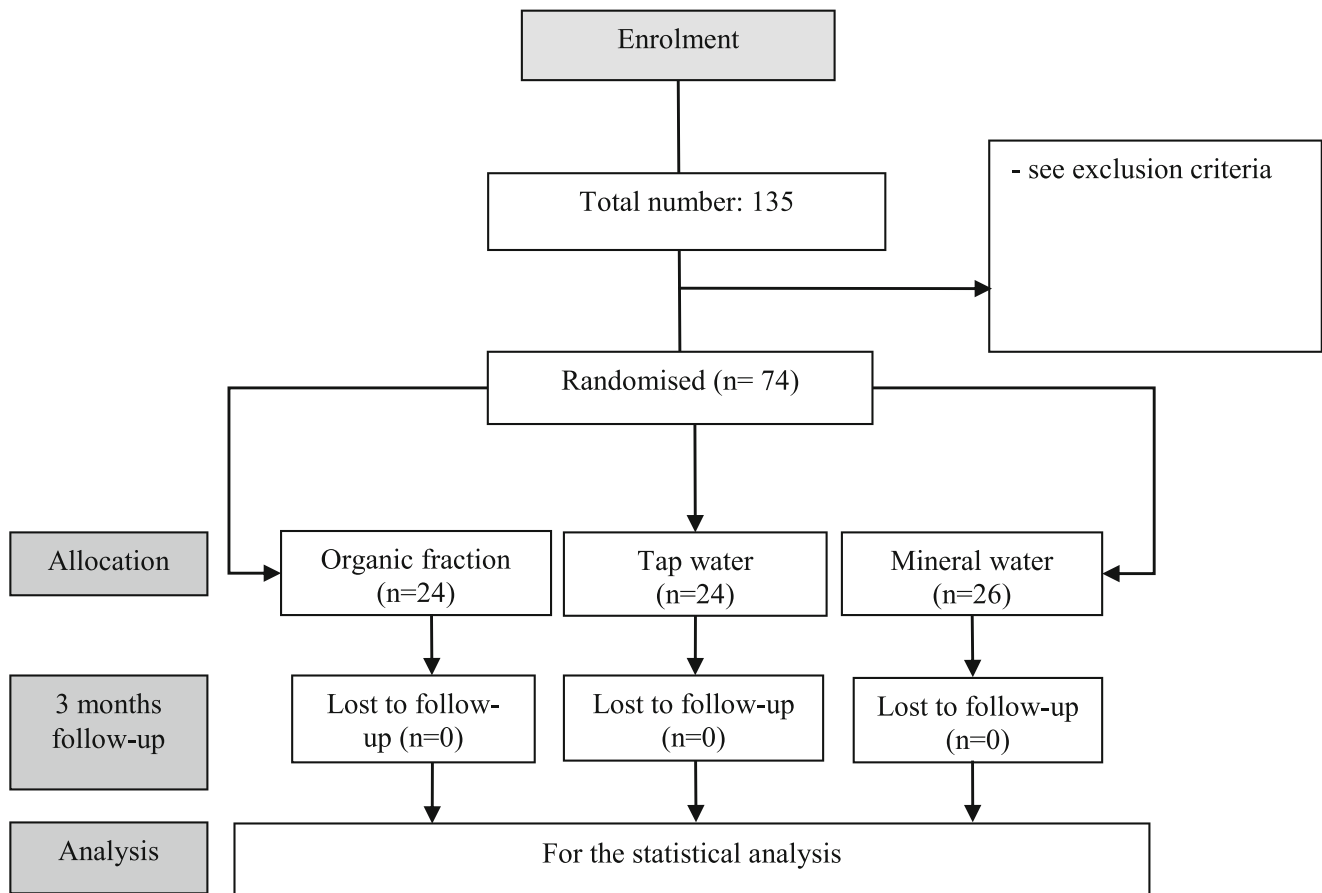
Enrolment

Total number: 135

- see exclusion criteria

Randomised (n= 74)

Allocation

Organic fraction (n=24)

Tap water (n=24)

Mineral water (n=26)

3 months follow-up

Lost to follow-up (n=0)

Lost to follow-up (n=0)

Lost to follow-up (n=0)

Analysis

For the statistical analysis